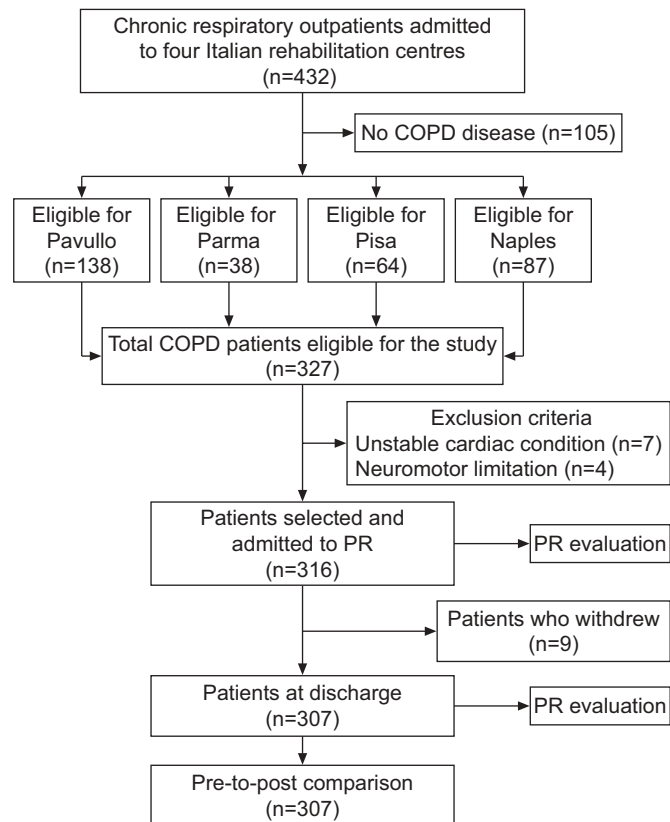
Chronic respiratory outpatients admitted to four Italian rehabilitation centres
(n=432)

No COPD disease (n=105)

Eligible for Pavullo
(n=138)

Eligible for Parma
(n=38)

Eligible for Pisa
(n=64)

Eligible for Naples
(n=87)

Total COPD patients eligible for the study
(n=327)

Exclusion criteria
Unstable cardiac condition (n=7)
Neuromotor limitation (n=4)

Patients selected and admitted to PR
(n=316)

PR evaluation

Patients who withdrew
(n=9)

Patients at discharge
(n=307)

PR evaluation

Pre-to-post comparison
(n=307)